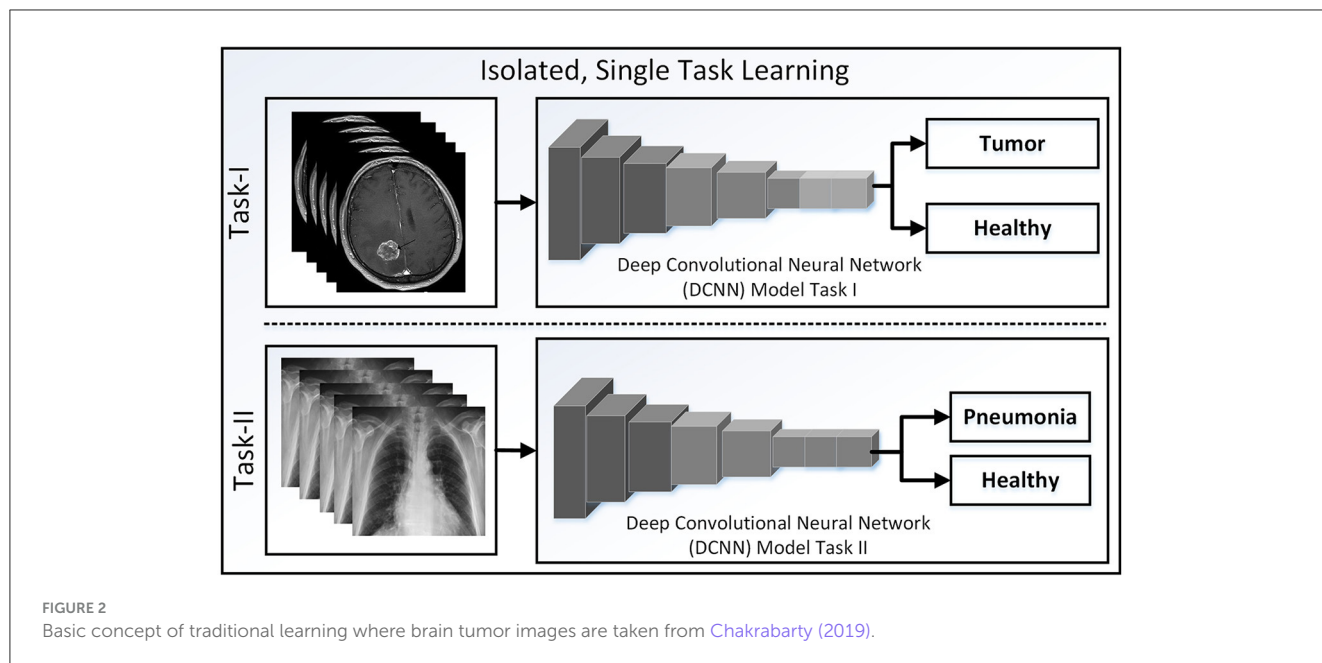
Isolated, Single Task Learning

Task-I

Tumor

Healthy

Deep Convolutional Neural Network (DCNN) Model Task I

Task-II

Pneumonia

Healthy

Deep Convolutional Neural Network (DCNN) Model Task II

FIGURE 2
Basic concept of traditional learning where brain tumor images are taken from Chakrabarty (2019).